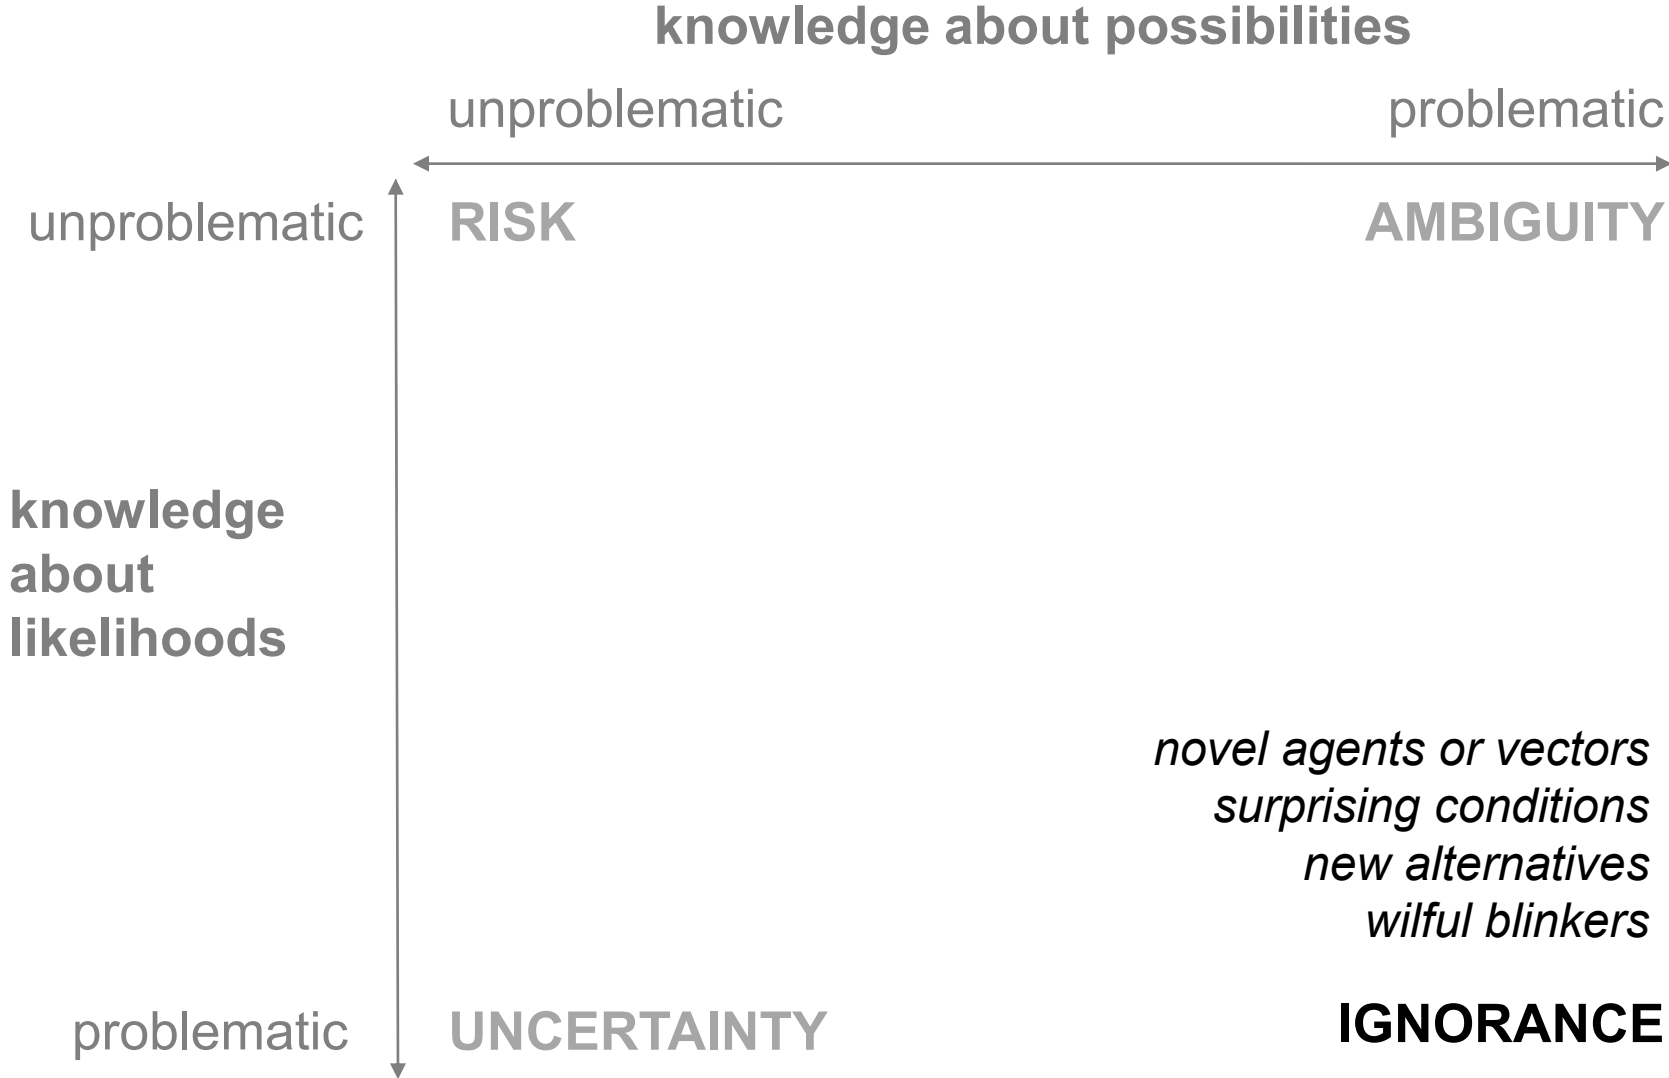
knowledge about possibilities

unproblematic

problematic

unproblematic

RISK

AMBIGUITY

knowledge about likelihoods

novel agents or vectors
surprising conditions
new alternatives
wilful blinkers

problematic

UNCERTAINTY

IGNORANCE